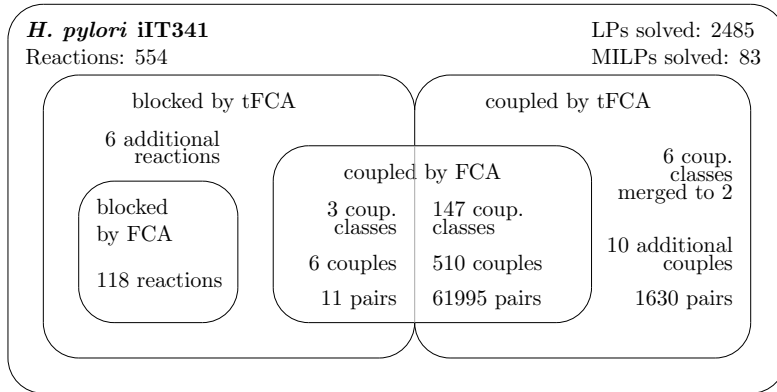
***H. pylori* iIT341**
Reactions: 554

LPs solved: 2485
MILPs solved: 83

blocked by tFCA

6 additional reactions

blocked by FCA

118 reactions

coupled by FCA

3 coup. classes

6 couples

11 pairs

147 coup. classes

510 couples

61995 pairs

coupled by tFCA

6 coup. classes merged to 2

10 additional couples

1630 pairs